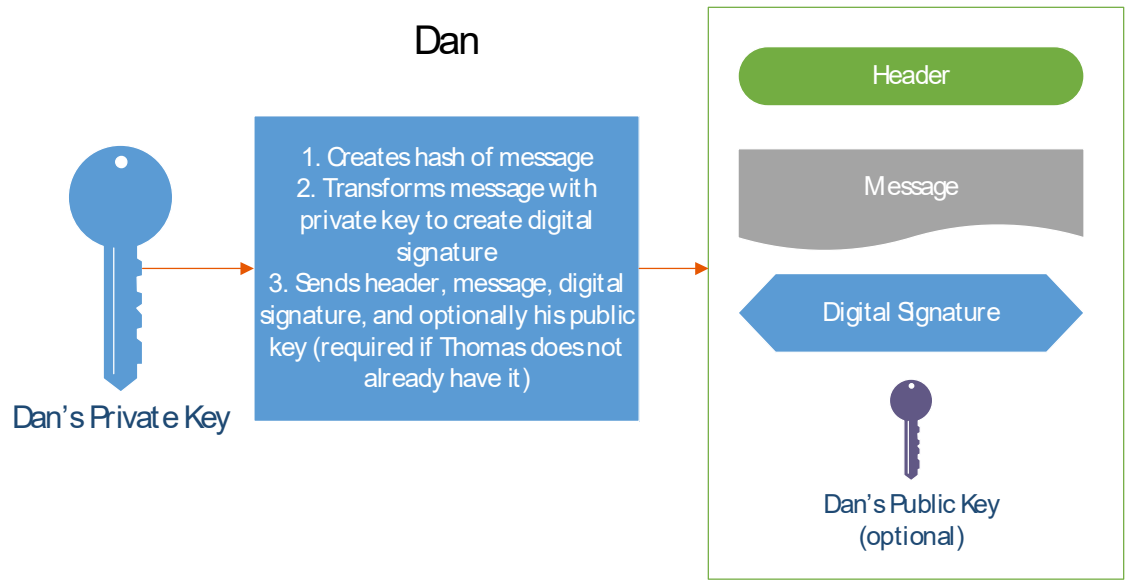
Dan

Dan's Private Key

1. Creates hash of message
2. Transforms message with private key to create digital signature
3. Sends header, message, digital signature, and optionally his public key (required if Thomas does not already have it)

Header

Message

Digital Signature

Dan's Public Key (optional)